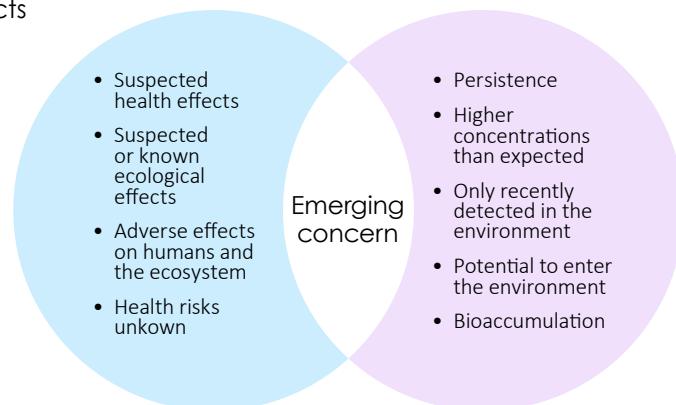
cts

- Suspected health effects
- Suspected or known ecological effects
- Adverse effects on humans and the ecosystem
- Health risks unkown

Emerging concern

- Persistence
- Higher concentrations than expected
- Only recently detected in the environment
- Potential to enter the environment
- Bioaccumulation